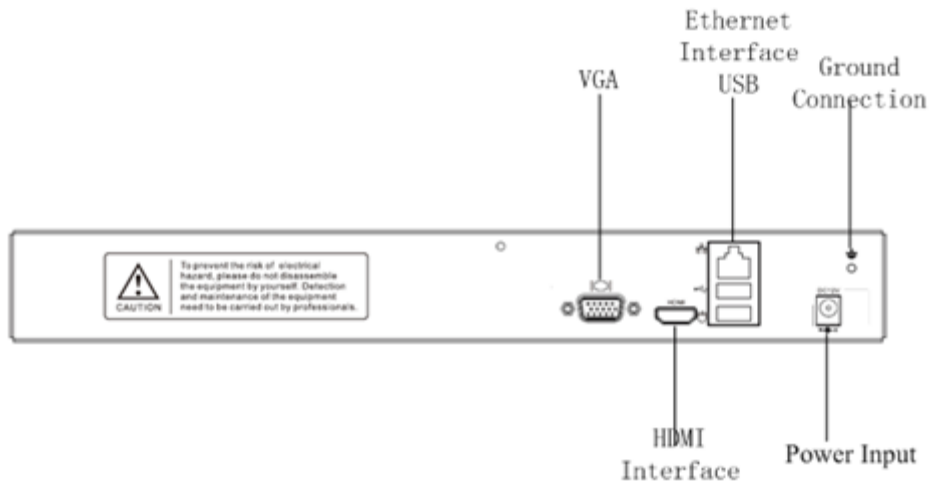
Ethernet Interface USB

VGA

Ground Connection

CAUTION

To prevent the risk of electrical hazard, please do not disassemble the equipment by yourself. Detection and maintenance of the equipment need to be carried out by professionals.

HDMI

HDMI Interface

Power Input